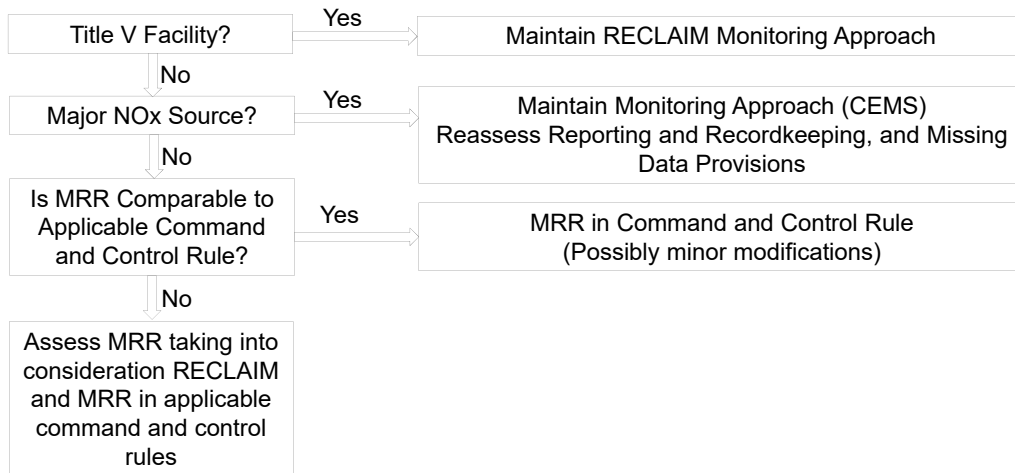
Title V Facility?

Yes

Maintain RECLAIM Monitoring Approach

No

Major NOx Source?

Yes

Maintain Monitoring Approach (CEMS)
Reassess Reporting and Recordkeeping, and Missing Data Provisions

No

Is MRR Comparable to Applicable Command and Control Rule?

Yes

MRR in Command and Control Rule
(Possibly minor modifications)

No

Assess MRR taking into consideration RECLAIM and MRR in applicable command and control rules